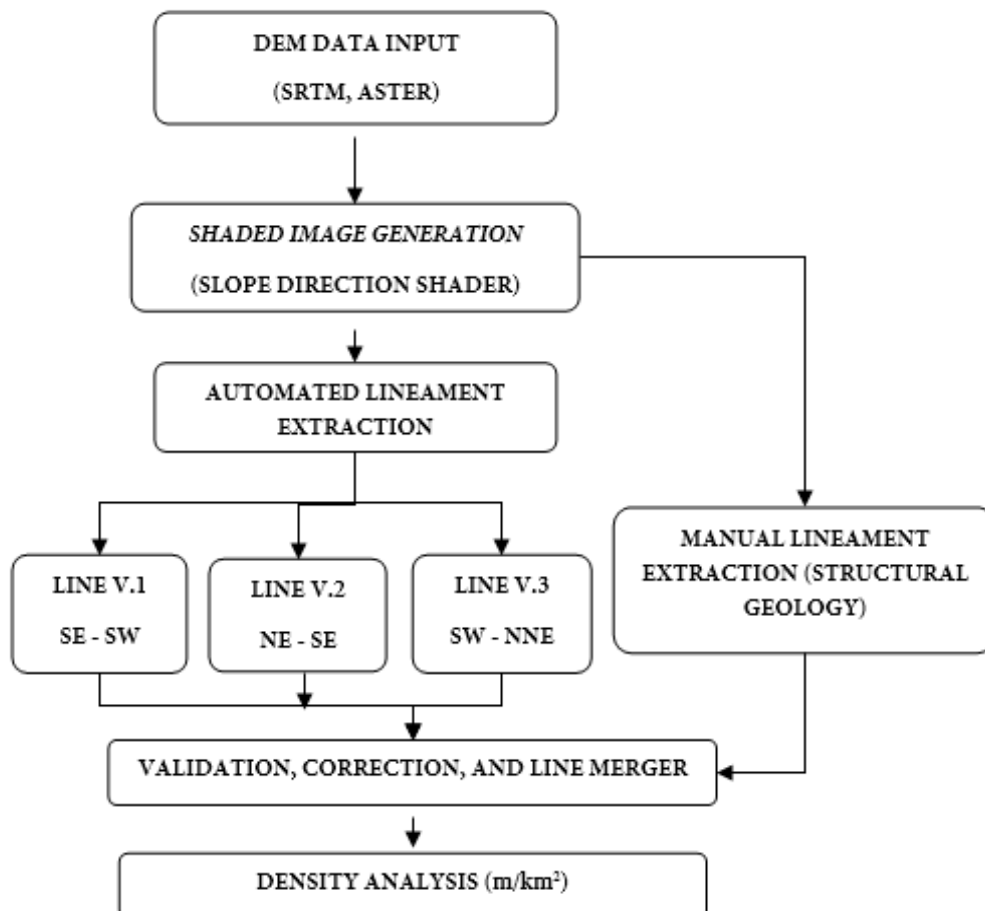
DEM DATA INPUT

(SRTM, ASTER)

SHADED IMAGE GENERATION

(SLOPE DIRECTION SHADER)

AUTOMATED LINEAMENT EXTRACTION

LINE V.1

SE - SW

LINE V.2

NE - SE

LINE V.3

SW - NNE

MANUAL LINEAMENT EXTRACTION (STRUCTURAL GEOLOGY)

VALIDATION, CORRECTION, AND LINE MERGER

DENSITY ANALYSIS (m/km$^2$)